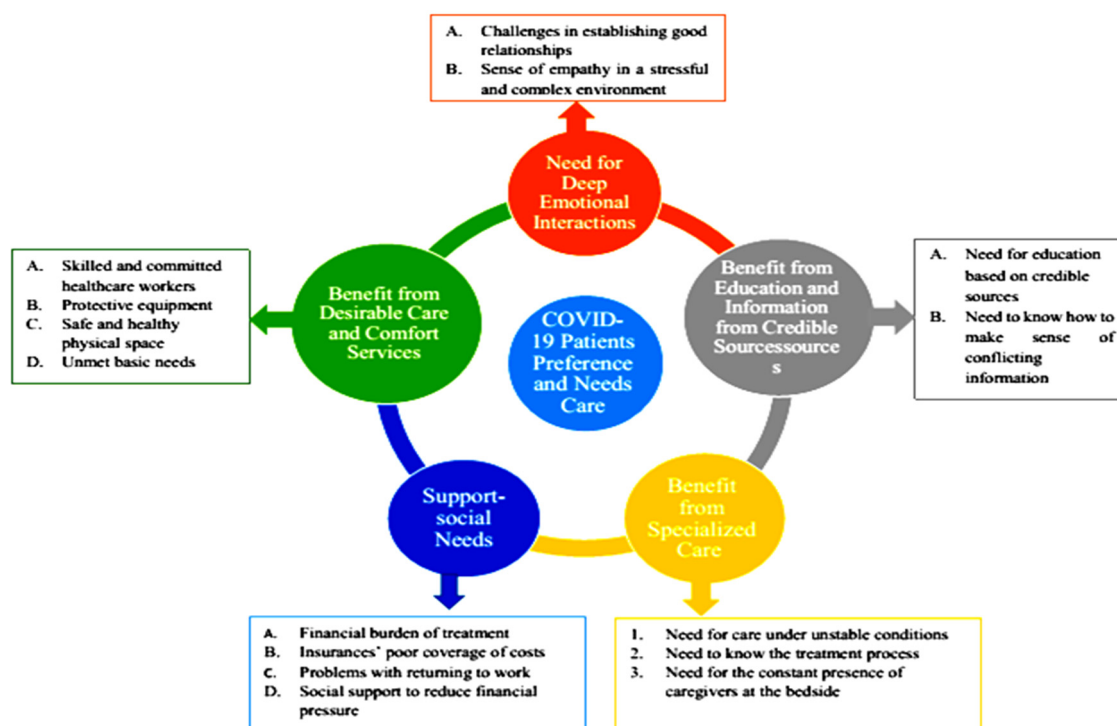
A. Challenges in establishing good relationships
B. Sense of empathy in a stressful and complex environment

Need for Deep Emotional Interactions

A. Skilled and committed healthcare workers
B. Protective equipment
C. Safe and healthy physical space
D. Unmet basic needs

Benefit from Desirable Care and Comfort Services

COVID-19 Patients Preference and Needs Care

Benefit from Education and Information from Credible Sourcessources s

A. Need for education based on credible sources
B. Need to know how to make sense of conflicting information

Support-social Needs

Benefit from Specialized Care

A. Financial burden of treatment
B. Insurances' poor coverage of costs
C. Problems with returning to work
D. Social support to reduce financial pressure

1. Need for care under unstable conditions
2. Need to know the treatment process
3. Need for the constant presence of caregivers at the bedside